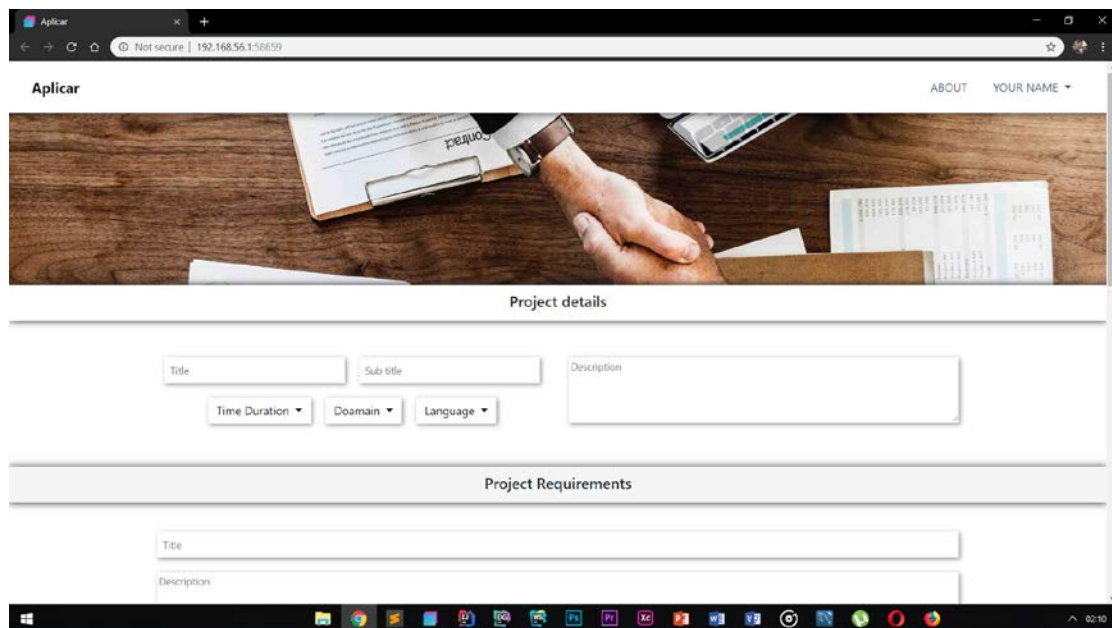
Aplicar
Not secure | 192.168.56.1:58659

Aplicar
ABOUT YOUR NAME ▾

Contract

Project details

Title
Sub title
Description
Time Duration ▾
Doamain ▾
Language ▾

Project Requirements

Title
Description

02:10